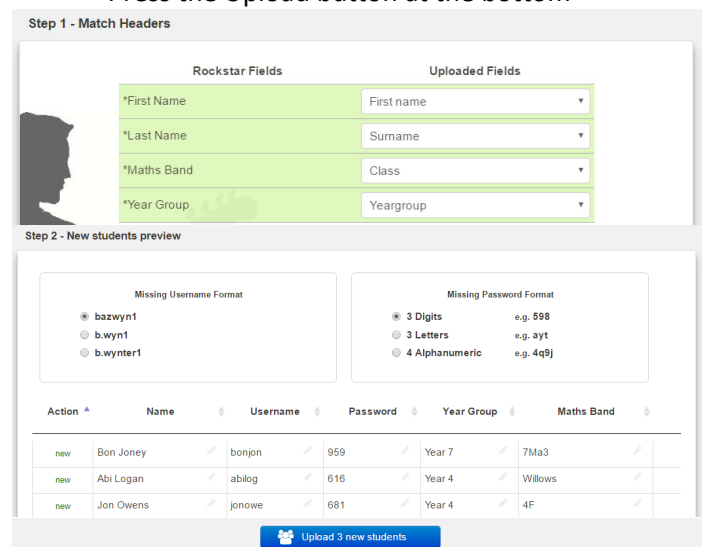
Press the Upload button at the bottom

Step 1 - Match Headers

| Rockstar Fields | Uploaded Fields |
|---|---|
| *First Name | First name |
| *Last Name | Surname |
| *Maths Band | Class |
| *Year Group | Yeargroup |

Step 2 - New students preview

Missing Username Format
bazwyn1
b.wyn1
b.wynter1

Missing Password Format
3 Digits e.g. 598
3 Letters e.g. ayt
4 Alphanumeric e.g. 4q9j

| Action | Name | Username | Password | Year Group | Maths Band |
|---|---|---|---|---|---|
| new | Bon Joney | bonjon | 959 | Year 7 | 7Ma3 |
| new | Abi Logan | abilog | 616 | Year 4 | Willows |
| new | Jon Owens | jonowe | 681 | Year 4 | 4F |

Upload 3 new students